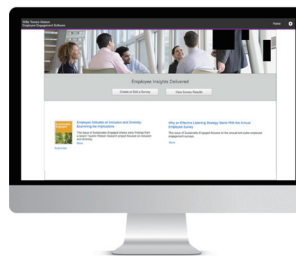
Employee Insights Delivered

Create or Edit a Survey

View Survey Results

Employee Attitudes on Innovation and Creativity: Evaluating the Implications

More

Why an Effective Listening Strategy Starts With the Annual Employee Survey

More